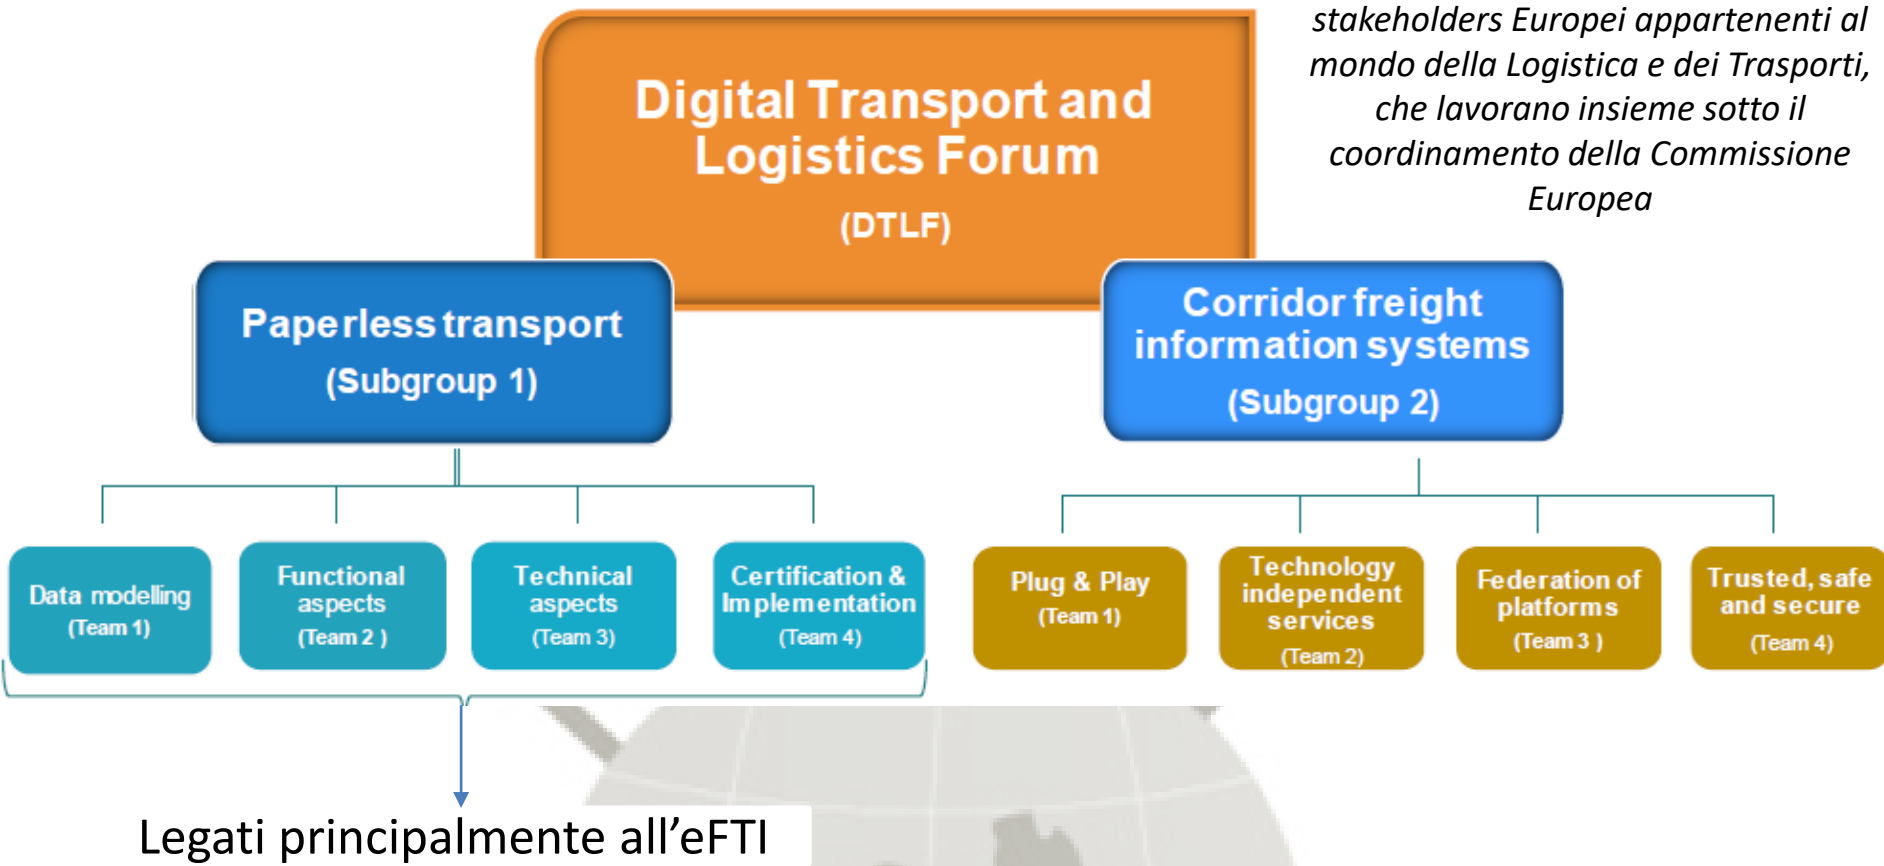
Digital Transport and Logistics Forum

(DTLF)

stakeholders Europei appartenenti al mondo della Logistica e dei Trasporti, che lavorano insieme sotto il coordinamento della Commissione Europea

Paperless transport

(Subgroup 1)

Corridor freight information systems

(Subgroup 2)

Data modelling
(Team 1)

Functional aspects
(Team 2 )

Technical aspects
(Team 3)

Certification & Implementation
(Team 4)

Plug & Play
(Team 1)

Technology independent services
(Team 2)

Federation of platforms
(Team 3 )

Trusted, safe and secure
(Team 4)

Legati principalmente all’eFTI